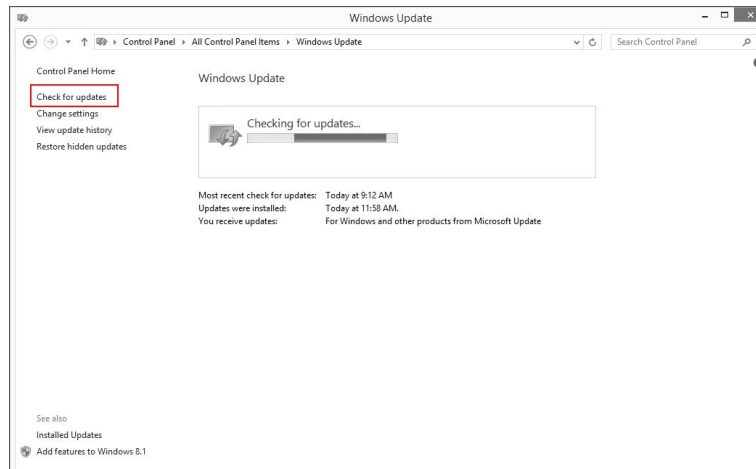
Windows Update

Control Panel ▸ All Control Panel Items ▸ Windows Update

Search Control Panel

Control Panel Home

Check for updates

Change settings

View update history

Restore hidden updates

Windows Update

Checking for updates...

| | |
|---|---|
| Most recent check for updates: | Today at 9:12 AM |
| Updates were installed: | Today at 11:58 AM. |
| You receive updates: | For Windows and other products from Microsoft Update |

See also

Installed Updates

Add features to Windows 8.1